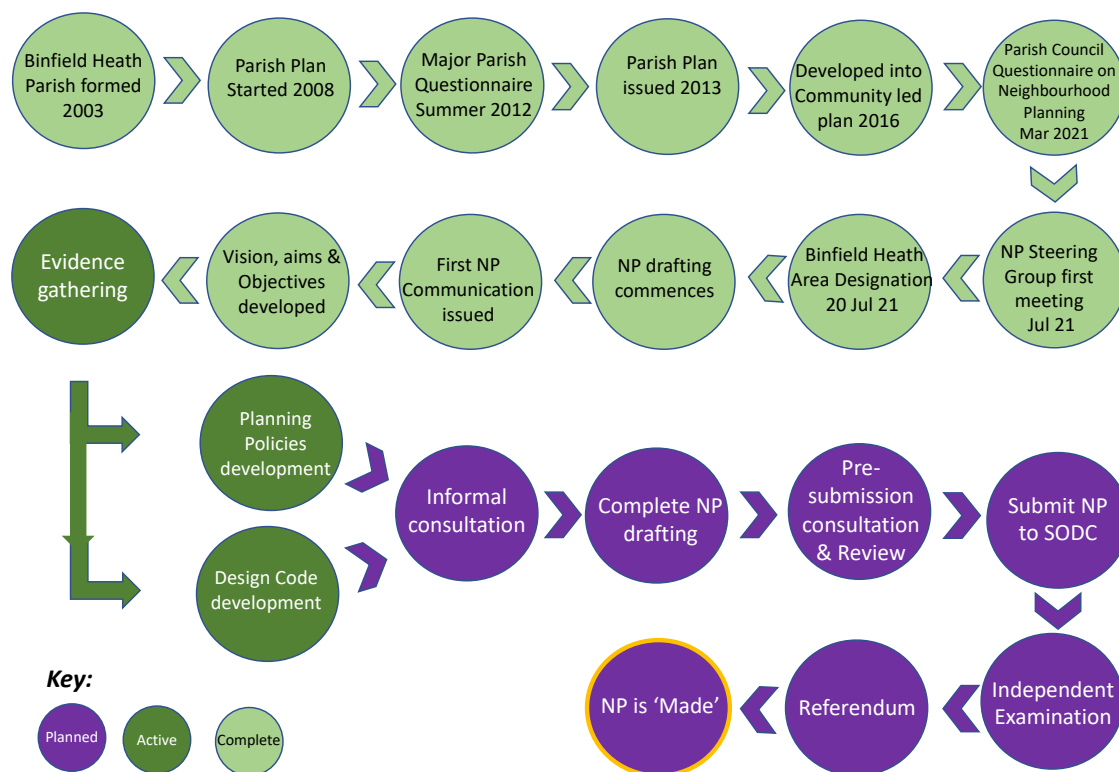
Binfield Heath Parish formed 2003

Parish Plan Started 2008

Major Parish Questionnaire Summer 2012

Parish Plan issued 2013

Developed into Community led plan 2016

Parish Council Questionnaire on Neighbourhood Planning Mar 2021

NP Steering Group first meeting Jul 21

Binfield Heath Area Designation 20 Jul 21

NP drafting commences

First NP Communication issued

Vision, aims & Objectives developed

Evidence gathering

Planning Policies development

Design Code development

Informal consultation

Complete NP drafting

Pre-submission consultation & Review

Submit NP to SODC

Independent Examination

Referendum

NP is 'Made'

Key:

Planned

Active

Complete